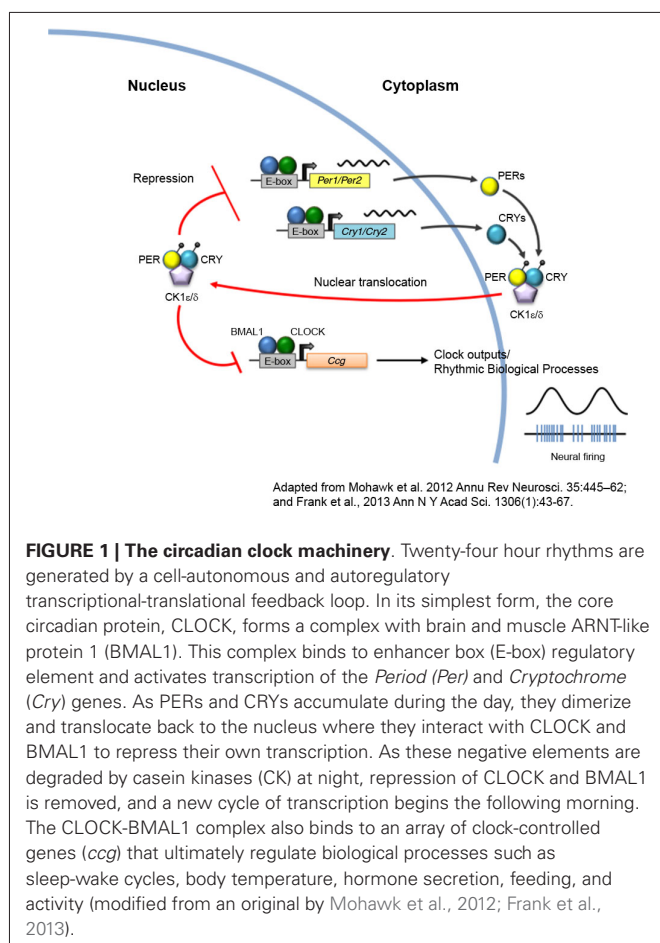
Nucleus

Cytoplasm

Repression

E-box

Per1/Per2

PERs

E-box

Cry1/Cry2

CRYs

PER

CRY

CK1ε/δ

Nuclear translocation

PER

CRY

CK1ε/δ

BMAL1

CLOCK

E-box

Ccg

Clock outputs/
Rhythmic Biological Processes

Neural firing

Adapted from Mohawk et al. 2012 Annu Rev Neurosci. 35:445–62; and Frank et al., 2013 Ann N Y Acad Sci. 1306(1):43-67.

**FIGURE 1 | The circadian clock machinery**. Twenty-four hour rhythms are generated by a cell-autonomous and autoregulatory transcriptional-translational feedback loop. In its simplest form, the core circadian protein, CLOCK, forms a complex with brain and muscle ARNT-like protein 1 (BMAL1). This complex binds to enhancer box (E-box) regulatory element and activates transcription of the *Period (Per)* and *Cryptochrome* (*Cry*) genes. As PERs and CRYs accumulate during the day, they dimerize and translocate back to the nucleus where they interact with CLOCK and BMAL1 to repress their own transcription. As these negative elements are degraded by casein kinases (CK) at night, repression of CLOCK and BMAL1 is removed, and a new cycle of transcription begins the following morning. The CLOCK-BMAL1 complex also binds to an array of clock-controlled genes (*ccg*) that ultimately regulate biological processes such as sleep-wake cycles, body temperature, hormone secretion, feeding, and activity (modified from an original by Mohawk et al., 2012; Frank et al., 2013).